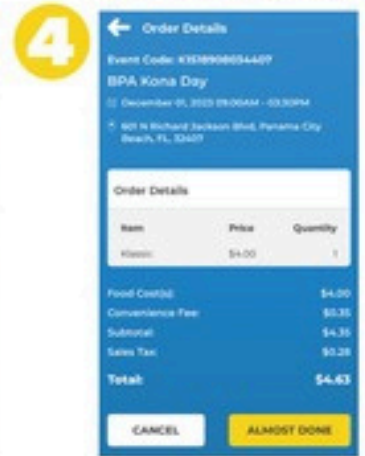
4

Order Details

Event Code: K3518908054407

BPA Kona Day

December 01, 2023 09:00AM - 03:30PM

601 N Richard Jackson Blvd, Panama City Beach, FL, 32407

Order Details

| Item | Price | Quantity |
|---|---|---|
| Klassic | $4.00 | 1 |

Food Cost(s): $4.00
Convenience Fee: $0.35
Subtotal: $4.35
Sales Tax: $0.28
Total: $4.63

CANCEL
ALMOST DONE